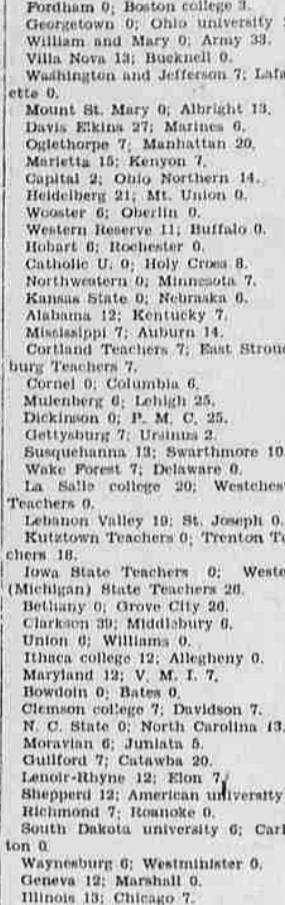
Fordham 0; Boston college 3.
Georgetown 0; Ohio university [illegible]
William and Mary 0; Army 33.
Villa Nova 13; Bucknell 0.
Washington and Jefferson 7; Lafayette 0.
Mount St. Mary 0; Albright 13.
Davis Elkins 27; Marines 6.
Oglethorpe 7; Manhattan 20.
Marietta 15; Kenyon 7.
Capital 2; Ohio Northern 14.
Heidelberg 21; Mt. Union 0.
Wooster 6; Oberlin 0.
Western Reserve 11; Buffalo 0.
Hobart 6; Rochester 0.
Catholic U. 0; Holy Cross 8.
Northwestern 0; Minnesota 7.
Kansas State 0; Nebraska 6.
Alabama 12; Kentucky 7.
Mississippi 7; Auburn 14.
Cortland Teachers 7; East Stroudsburg Teachers 7.
Cornel 0; Columbia 6.
Mulenberg 6; Lehigh 25.
Dickinson 0; P. M. C. 25.
Gettysburg 7; Ursinus 2.
Susquehanna 13; Swarthmore 10.
Wake Forest 7; Delaware 0.
La Salle college 20; Westchester Teachers 0.
Lebanon Valley 19; St. Joseph 0.
Kutztown Teachers 0; Trenton Teachers 18.
Iowa State Teachers 0; Western (Michigan) State Teachers 26.
Bethany 0; Grove City 26.
Clarkson 39; Middlebury 6.
Union 6; Williams 0.
Ithaca college 12; Allegheny 0.
Maryland 13; V. M. I. 7.
Bowdoin 0; Bates 0.
Clemson college 7; Davidson 7.
N. C. State 0; North Carolina 13.
Moravian 6; Juniata 5.
Guilford 7; Catawba 20.
Lenoir-Rhyne 12; Elon 7.
Shepperd 12; American university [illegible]
Richmond 7; Roanoke 0.
South Dakota university 6; Carl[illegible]ton 0.
Waynesburg 6; Westminister 0.
Geneva 12; Marshall 0.
Illinois 13; Chicago 7.